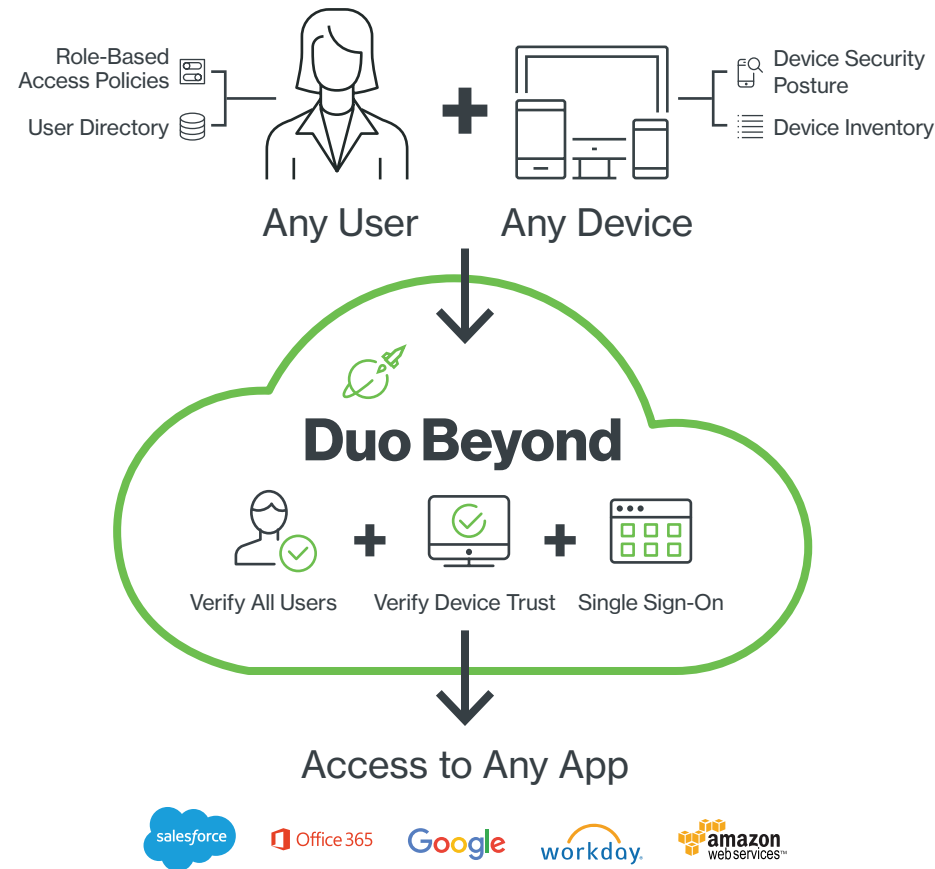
Role-Based Access Policies

User Directory

Device Security Posture

Device Inventory

Any User

Any Device

Duo Beyond

Verify All Users

Verify Device Trust

Single Sign-On

Access to Any App

salesforce

Office 365

Google

workday.

amazon web services™